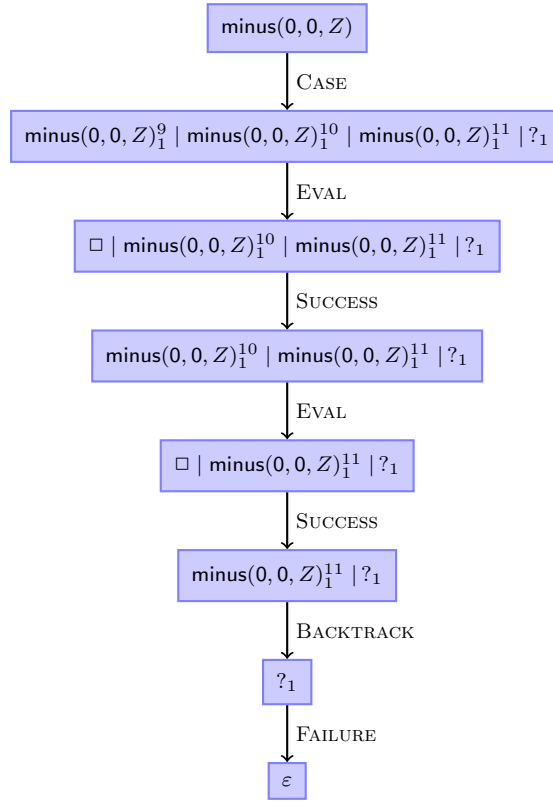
$\mathsf{minus}(0,0,Z)$

Case

$\mathsf{minus}(0,0,Z)_1^9 \mid \mathsf{minus}(0,0,Z)_1^{10} \mid \mathsf{minus}(0,0,Z)_1^{11} \mid ?_1$

Eval

$\square \mid \mathsf{minus}(0,0,Z)_1^{10} \mid \mathsf{minus}(0,0,Z)_1^{11} \mid ?_1$

Success

$\mathsf{minus}(0,0,Z)_1^{10} \mid \mathsf{minus}(0,0,Z)_1^{11} \mid ?_1$

Eval

$\square \mid \mathsf{minus}(0,0,Z)_1^{11} \mid ?_1$

Success

$\mathsf{minus}(0,0,Z)_1^{11} \mid ?_1$

Backtrack

$?_1$

Failure

$\varepsilon$